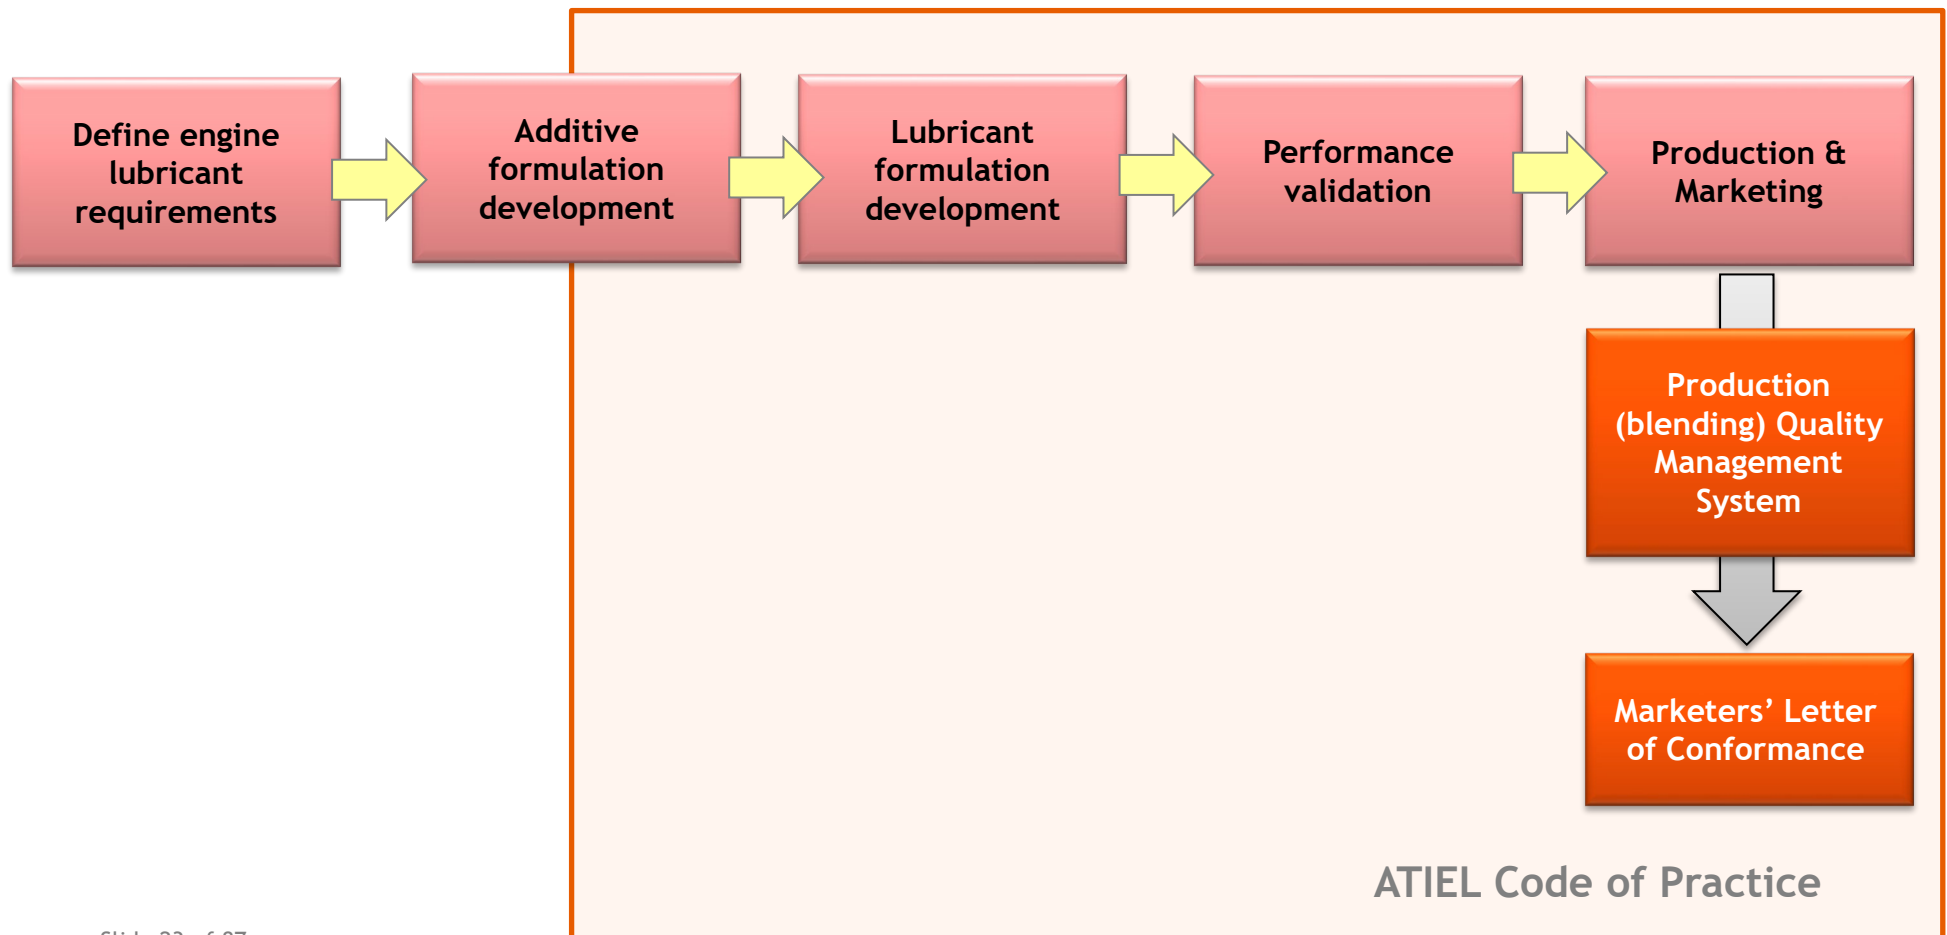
Define engine lubricant requirements

Additive formulation development

Lubricant formulation development

Performance validation

Production & Marketing

Production (blending) Quality Management System

Marketers' Letter of Conformance

ATIEL Code of Practice

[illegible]